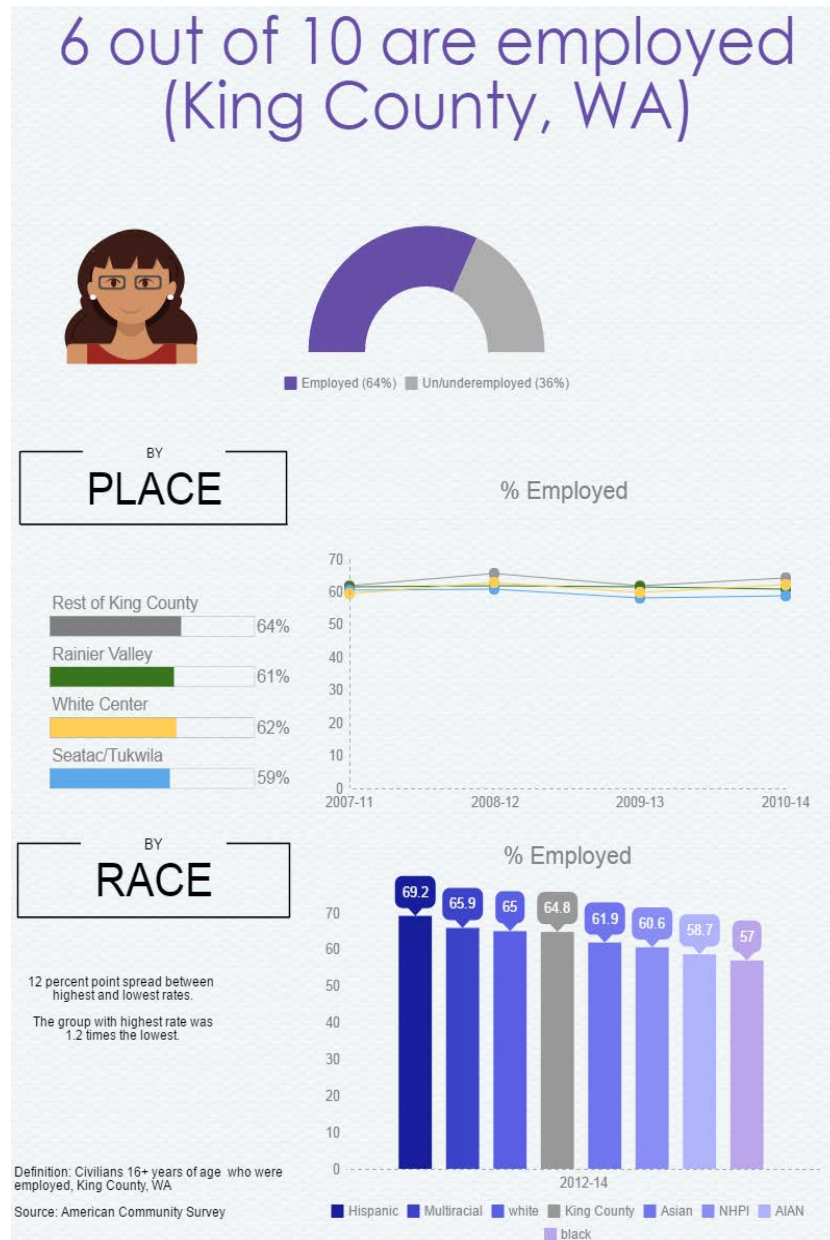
6 out of 10 are employed (King County, WA)

Employed (64%) Un/underemployed (36%)

BY
PLACE

% Employed

Rest of King County
64%
Rainier Valley
61%
White Center
62%
Seatac/Tukwila
59%

70
60
50
40
30
20
10
0
2007-11
2008-12
2009-13
2010-14

BY
RACE

% Employed

12 percent point spread between highest and lowest rates.

The group with highest rate was 1.2 times the lowest.

69.2
65.9
65
64.8
61.9
60.6
58.7
57

70
60
50
40
30
20
10
0
2012-14

Hispanic Multiracial white King County Asian NHPI AIAN black

Definition: Civilians 16+ years of age who were employed, King County, WA

Source: American Community Survey